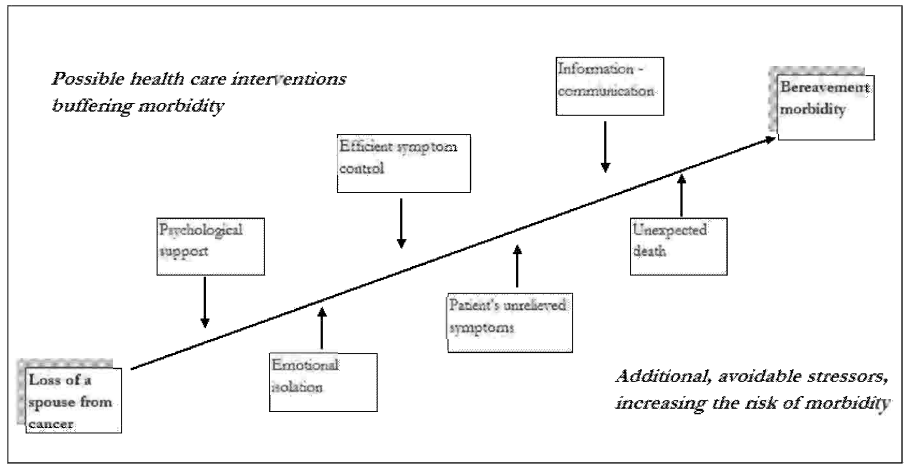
Possible health care interventions buffering morbidity

Information - communication

Bereavement morbidity

Efficient symptom control

Psychological support

Unexpected death

Patient's unrelieved symptoms

Emotional isolation

Loss of a spouse from cancer

Additional, avoidable stressors, increasing the risk of morbidity